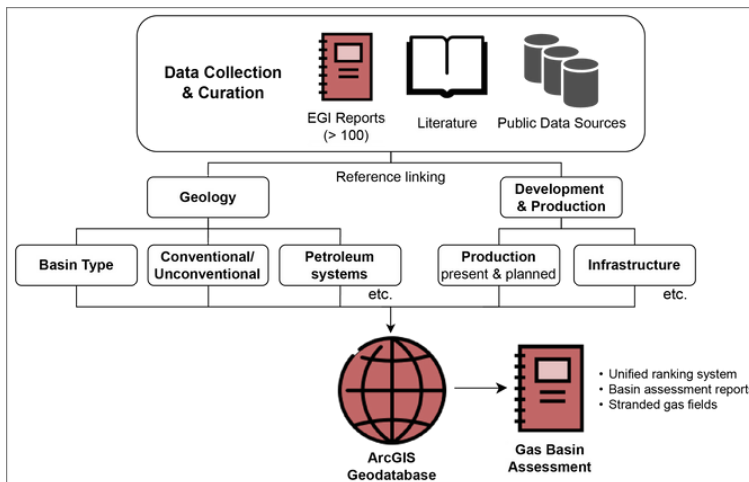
Data Collection & Curation

EGI Reports (> 100)

Literature

Public Data Sources

Reference linking

Geology

Development & Production

Basin Type

Conventional/ Unconventional

Petroleum systems

etc.

Production present & planned

Infrastructure

etc.

ArcGIS Geodatabase

Gas Basin Assessment

• Unified ranking system
• Basin assessment report
• Stranded gas fields